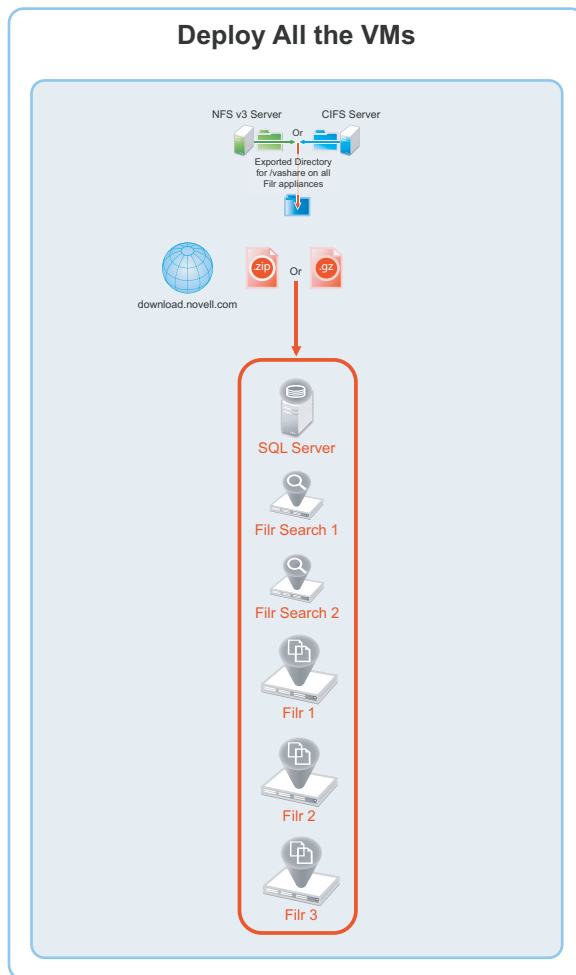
Deploy All the VMs

NFS v3 Server

Or

CIFS Server

Exported Directory for /vashare on all Filr appliances

zip

Or

.gz

download.novell.com

SQL Server

Filr Search 1

Filr Search 2

Filr 1

Filr 2

Filr 3